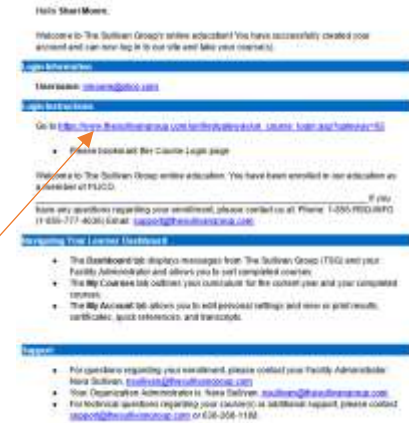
Hello Shari Moore,

Welcome to The Sullivan Group's online education! You have successfully created your account and can now log in to our site and take your course(s).

Login Information

Username: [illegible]

Login Instructions

Go to https://www.thesullivangroup.com/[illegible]

• Please bookmark the Course Login page

Welcome to The Sullivan Group online education. You have been enrolled in our education as a member of PLICO.

If you have any questions regarding your enrollment, please contact us at: Phone: 1-866-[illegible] (1-630-777-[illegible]) Email: support@thesullivangroup.com

Navigating Your Learner Dashboard

• The Dashboard tab displays messages from The Sullivan Group (TSG) and your Facility Administrator and allows you to sort completed courses.
• The My Courses tab outlines your curriculum for the current year and your completed courses.
• The My Account tab allows you to edit personal settings and view or print results, certificates, quick references, and transcripts.

Support

• For questions regarding your enrollment, please contact your Facility Administrator: Nora Sullivan, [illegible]@thesullivangroup.com
• Your Organization Administrator is: Nora Sullivan, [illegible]@thesullivangroup.com
• For technical questions regarding your course(s) or additional support, please contact support@thesullivangroup.com or 630-268-1188.